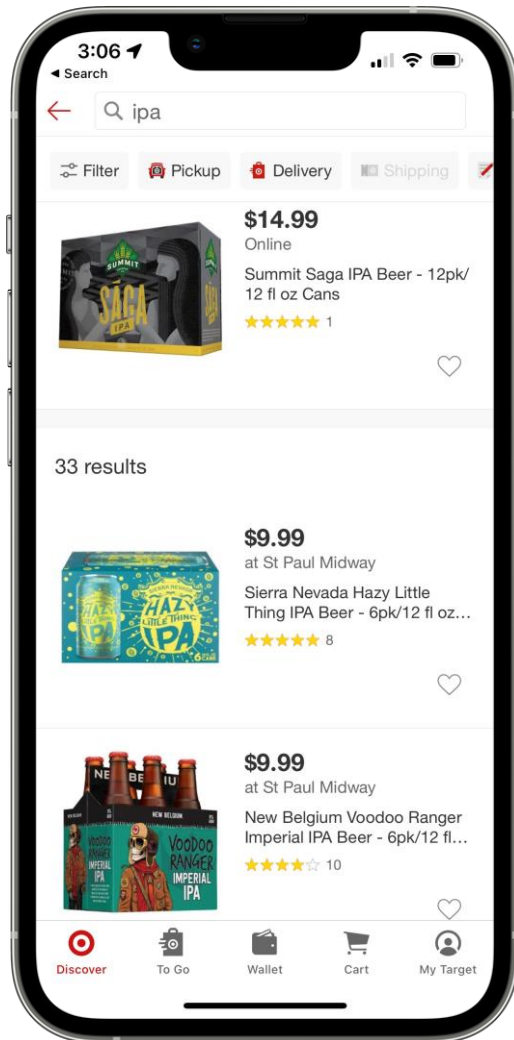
3:06
◂ Search

ipa

Filter
Pickup
Delivery
Shipping

SUMMIT
SAGA
IPA

$14.99
Online
Summit Saga IPA Beer - 12pk/ 12 fl oz Cans
★★★★★ 1

33 results

HAZY LITTLE THING IPA

$9.99
at St Paul Midway
Sierra Nevada Hazy Little Thing IPA Beer - 6pk/12 fl oz...
★★★★★ 8

NEW BELGIUM
VOODOO RANGER
IMPERIAL IPA

$9.99
at St Paul Midway
New Belgium Voodoo Ranger Imperial IPA Beer - 6pk/12 fl...
★★★★☆ 10

Discover
To Go
Wallet
Cart
My Target